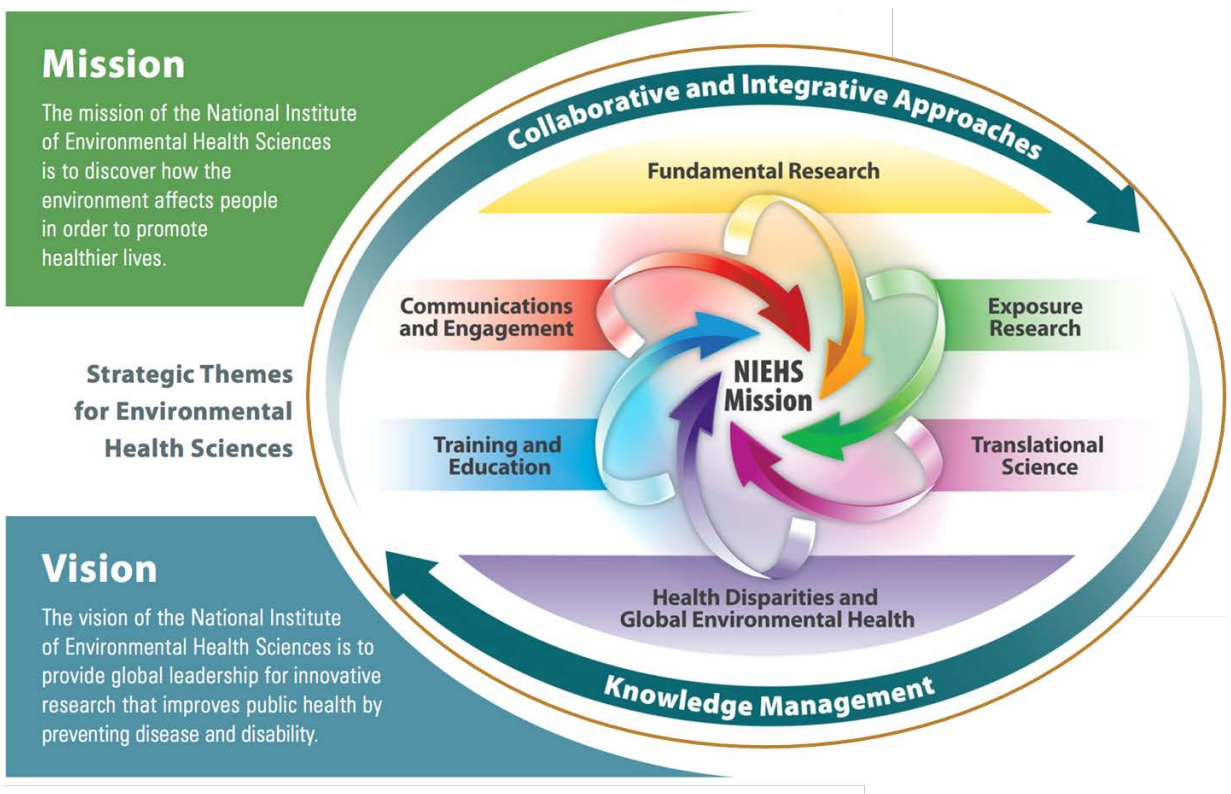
Mission

The mission of the National Institute of Environmental Health Sciences is to discover how the environment affects people in order to promote healthier lives.

Collaborative and Integrative Approaches

Fundamental Research

Communications and Engagement

Exposure Research

Strategic Themes for Environmental Health Sciences

NIEHS Mission

Training and Education

Translational Science

Health Disparities and Global Environmental Health

Knowledge Management

Vision

The vision of the National Institute of Environmental Health Sciences is to provide global leadership for innovative research that improves public health by preventing disease and disability.